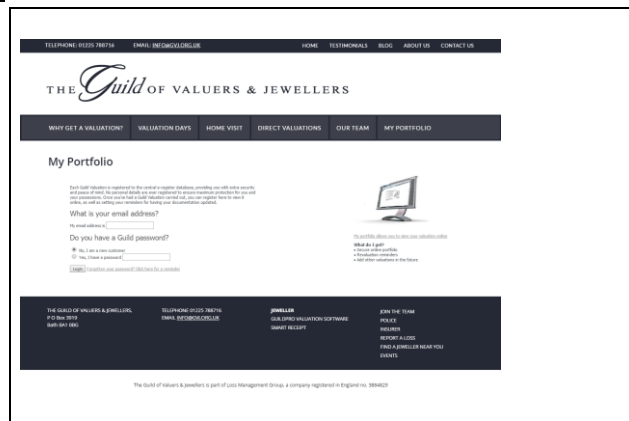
TELEPHONE: 01225 788716 EMAIL: INFO@GVJ.ORG.UK

HOME TESTIMONIALS BLOG ABOUT US CONTACT US

THE Guild OF VALUERS & JEWELLERS

WHY GET A VALUATION? VALUATION DAYS HOME VISIT DIRECT VALUATIONS OUR TEAM MY PORTFOLIO

My Portfolio

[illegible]

What is your email address?

My email address is

Do you have a Guild password?

No, I am a new customer

Yes, I have a password

Login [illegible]

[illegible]

What do I get?
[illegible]
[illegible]
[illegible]

THE GUILD OF VALUERS & JEWELLERS, P O Box 3919 Bath BA1 0BG

TELEPHONE 01225 788716 EMAIL INFO@GVJ.ORG.UK

JEWELLER
GUILDPRO VALUATION SOFTWARE
SMART RECEIPT

JOIN THE TEAM
POLICE
INSURER
REPORT A LOSS
FIND A JEWELLER NEAR YOU
EVENTS

The Guild of Valuers & Jewellers is part of Loss Management Group, a company registered in England no. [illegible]